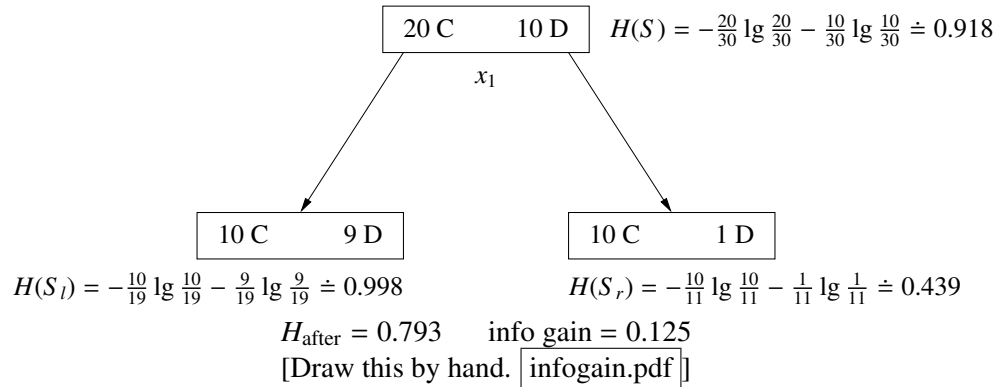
20 C 10 D

$H(S) = -\frac{20}{30} \lg \frac{20}{30} - \frac{10}{30} \lg \frac{10}{30} \doteq 0.918$

$x_1$

10 C 9 D

$H(S_l) = -\frac{10}{19} \lg \frac{10}{19} - \frac{9}{19} \lg \frac{9}{19} \doteq 0.998$

10 C 1 D

$H(S_r) = -\frac{10}{11} \lg \frac{10}{11} - \frac{1}{11} \lg \frac{1}{11} \doteq 0.439$

$H_{\text{after}} = 0.793$ info gain = 0.125

[Draw this by hand. infogain.pdf ]